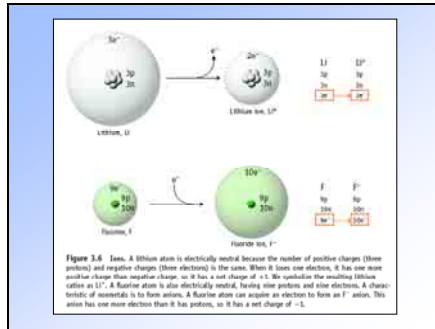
3e⁻

3p
3n

Lithium, Li

e⁻

2e⁻

3p
3n

Lithium ion, Li⁺

| Li | Li⁺ |
|---|---|
| 3p | 3p |
| 3n | 3n |
| 3e | 2e |

9e⁻

9p
10n

Fluorine, F

e⁻

10e⁻

9p
10n

Fluoride ion, F⁻

| F | F⁻ |
|---|---|
| 9p | 9p |
| 10n | 10n |
| 9e | 10e |

**Figure 3.6 Ions.** A lithium atom is electrically neutral because the number of positive charges (three protons) and negative charges (three electrons) is the same. When it loses one electron, it has one more positive charge than negative charge, so it has a net charge of +1. We symbolize the resulting lithium cation as Li⁺. A fluorine atom is also electrically neutral, having nine protons and nine electrons. A characteristic of nonmetals is to form anions. A fluorine atom can acquire an electron to form an F⁻ anion. This anion has one more electron than it has protons, so it has a net charge of −1.